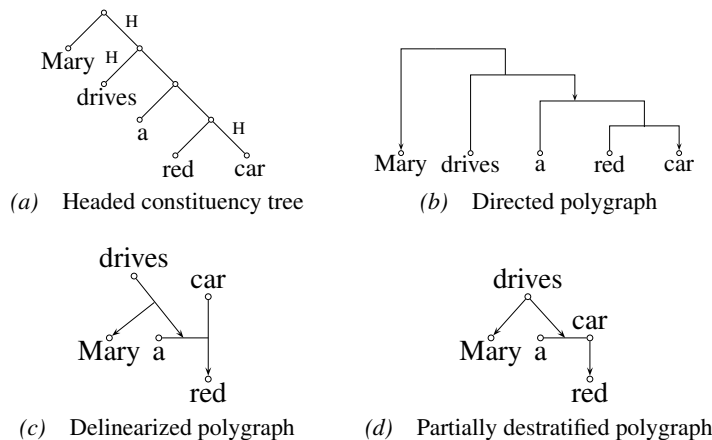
H
Mary
H
drives
a
H
red
car

(a) Headed constituency tree

Mary drives a red car

(b) Directed polygraph

drives
car
Mary a
red

(c) Delinearized polygraph

drives
car
Mary a
red

(d) Partially destratified polygraph